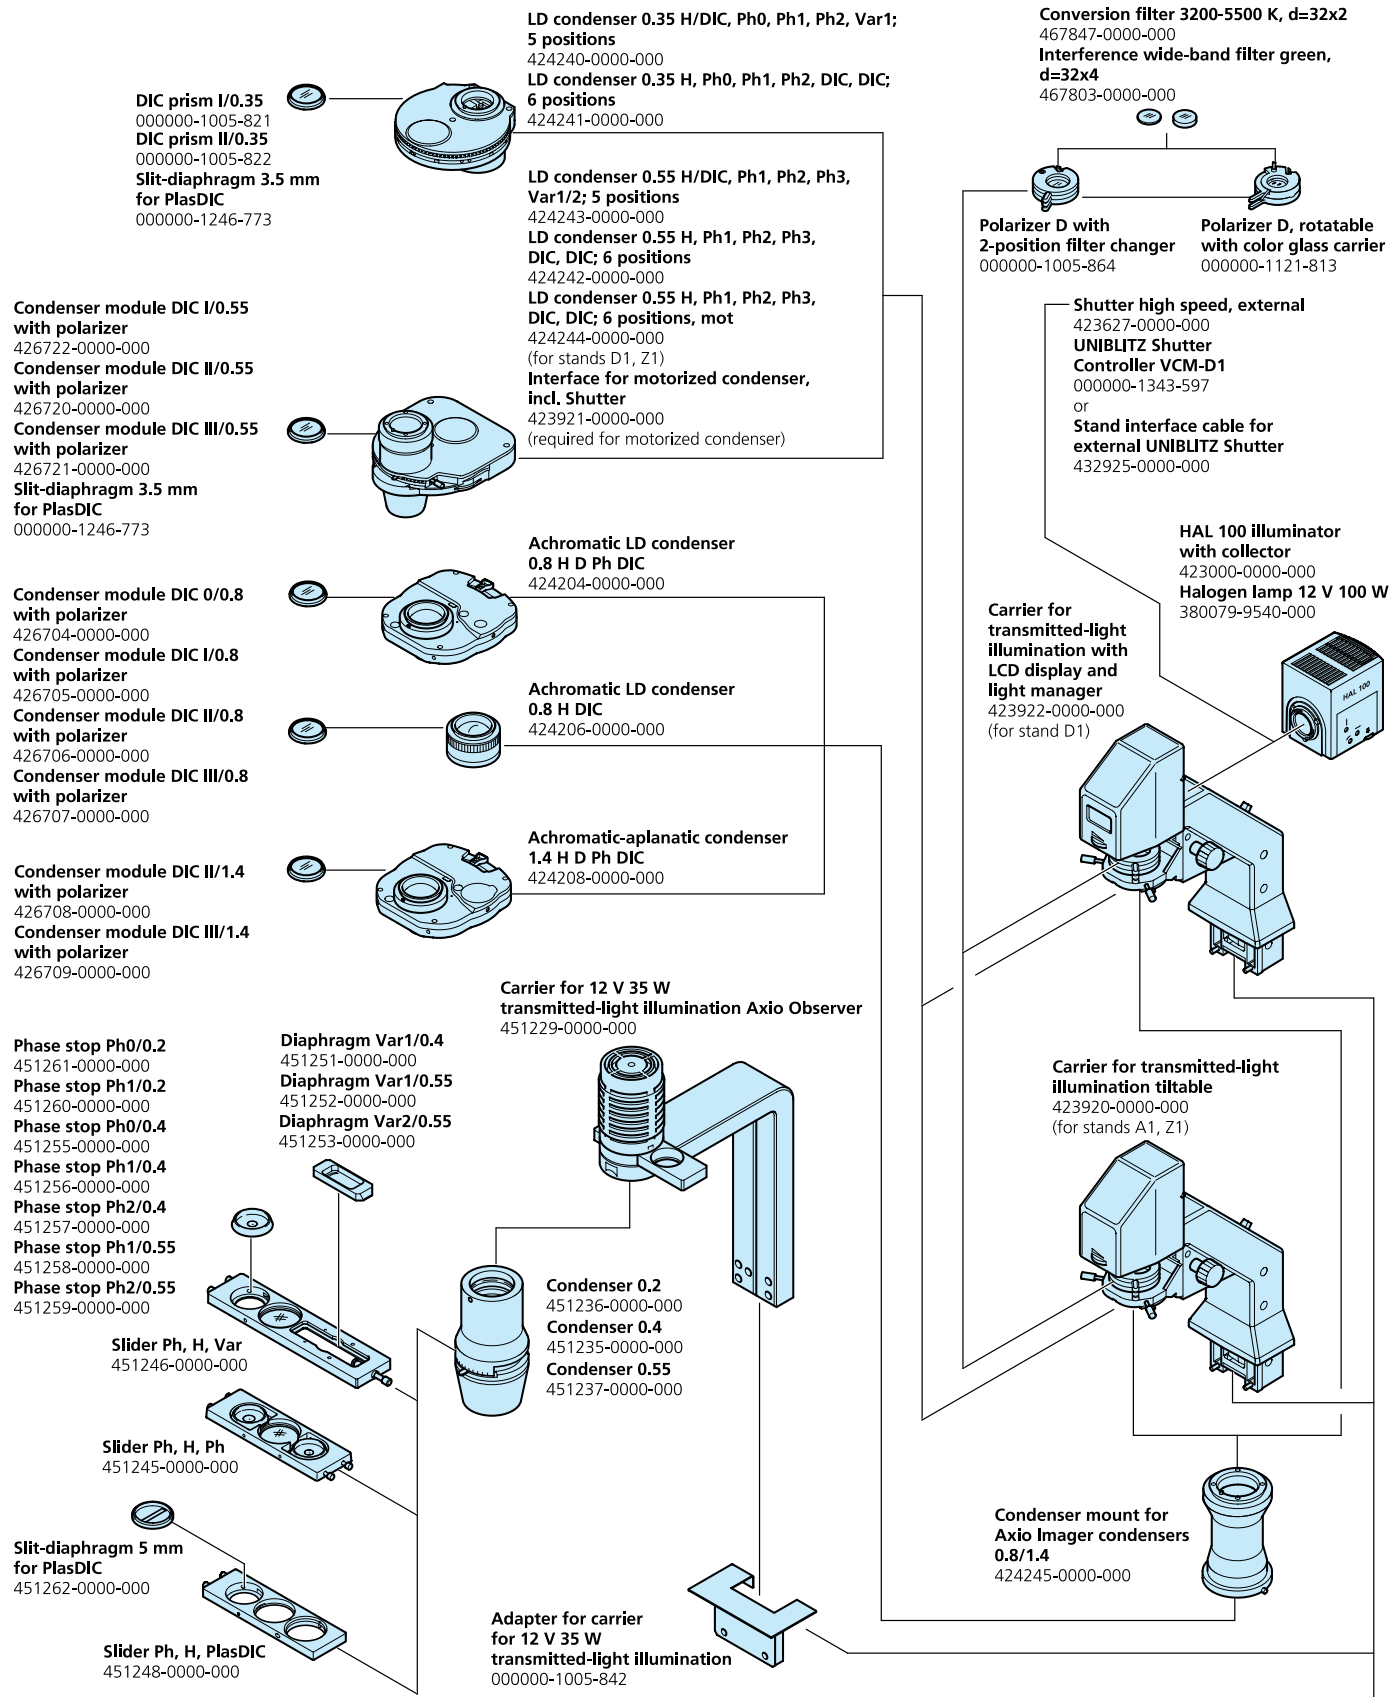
LD condenser 0.35 H/DIC, Ph0, Ph1, Ph2, Var1; 5 positions
424240-0000-000
LD condenser 0.35 H, Ph0, Ph1, Ph2, DIC, DIC; 6 positions
424241-0000-000

Conversion filter 3200-5500 K, d=32x2
467847-0000-000
Interference wide-band filter green, d=32x4
467803-0000-000

DIC prism I/0.35
000000-1005-821
DIC prism II/0.35
000000-1005-822
Slit-diaphragm 3.5 mm for PlasDIC
000000-1246-773

LD condenser 0.55 H/DIC, Ph1, Ph2, Ph3, Var1/2; 5 positions
424243-0000-000
LD condenser 0.55 H, Ph1, Ph2, Ph3, DIC, DIC; 6 positions
424242-0000-000
LD condenser 0.55 H, Ph1, Ph2, Ph3, DIC, DIC; 6 positions, mot
424244-0000-000
(for stands D1, Z1)
Interface for motorized condenser, incl. Shutter
423921-0000-000
(required for motorized condenser)

Polarizer D with 2-position filter changer
000000-1005-864

Polarizer D, rotatable with color glass carrier
000000-1121-813

Shutter high speed, external
423627-0000-000
UNIBLITZ Shutter Controller VCM-D1
000000-1343-597
or
Stand interface cable for external UNIBLITZ Shutter
432925-0000-000

Condenser module DIC I/0.55 with polarizer
426722-0000-000
Condenser module DIC II/0.55 with polarizer
426720-0000-000
Condenser module DIC III/0.55 with polarizer
426721-0000-000
Slit-diaphragm 3.5 mm for PlasDIC
000000-1246-773

HAL 100 illuminator with collector
423000-0000-000
Halogen lamp 12 V 100 W
380079-9540-000

Achromatic LD condenser 0.8 H D Ph DIC
424204-0000-000

Condenser module DIC 0/0.8 with polarizer
426704-0000-000
Condenser module DIC I/0.8 with polarizer
426705-0000-000
Condenser module DIC II/0.8 with polarizer
426706-0000-000
Condenser module DIC III/0.8 with polarizer
426707-0000-000

Carrier for transmitted-light illumination with LCD display and light manager
423922-0000-000
(for stand D1)

HAL 100

Achromatic LD condenser 0.8 H DIC
424206-0000-000

Achromatic-aplanatic condenser 1.4 H D Ph DIC
424208-0000-000

Condenser module DIC II/1.4 with polarizer
426708-0000-000
Condenser module DIC III/1.4 with polarizer
426709-0000-000

Carrier for 12 V 35 W transmitted-light illumination Axio Observer
451229-0000-000

Carrier for transmitted-light illumination tiltable
423920-0000-000
(for stands A1, Z1)

Phase stop Ph0/0.2
451261-0000-000
Phase stop Ph1/0.2
451260-0000-000
Phase stop Ph0/0.4
451255-0000-000
Phase stop Ph1/0.4
451256-0000-000
Phase stop Ph2/0.4
451257-0000-000
Phase stop Ph1/0.55
451258-0000-000
Phase stop Ph2/0.55
451259-0000-000

Diaphragm Var1/0.4
451251-0000-000
Diaphragm Var1/0.55
451252-0000-000
Diaphragm Var2/0.55
451253-0000-000

Condenser 0.2
451236-0000-000
Condenser 0.4
451235-0000-000
Condenser 0.55
451237-0000-000

Slider Ph, H, Var
451246-0000-000

Slider Ph, H, Ph
451245-0000-000

Slit-diaphragm 5 mm for PlasDIC
451262-0000-000

Slider Ph, H, PlasDIC
451248-0000-000

Condenser mount for Axio Imager condensers 0.8/1.4
424245-0000-000

Adapter for carrier for 12 V 35 W transmitted-light illumination
000000-1005-842